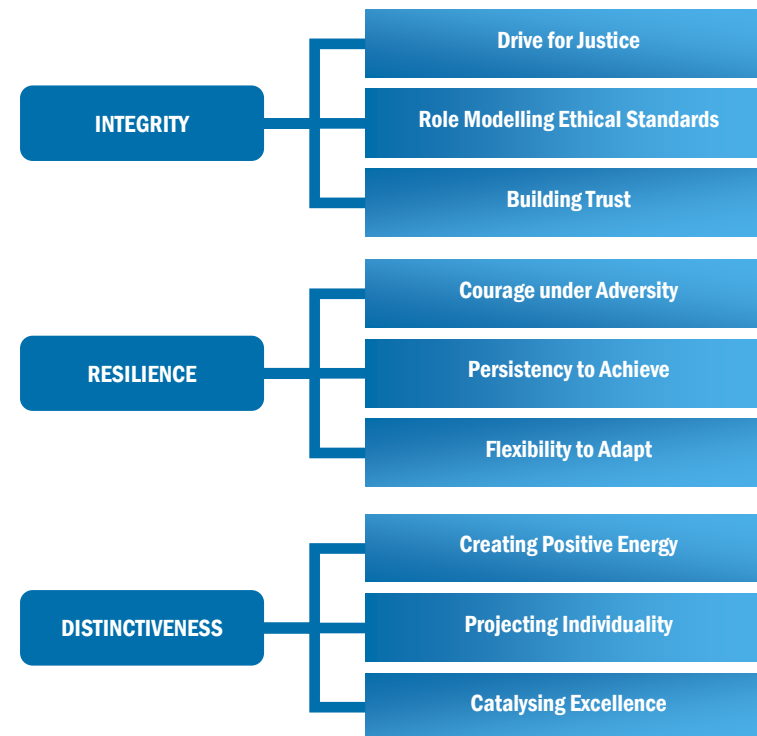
INTEGRITY

Drive for Justice

Role Modelling Ethical Standards

Building Trust

RESILIENCE

Courage under Adversity

Persistency to Achieve

Flexibility to Adapt

DISTINCTIVENESS

Creating Positive Energy

Projecting Individuality

Catalysing Excellence